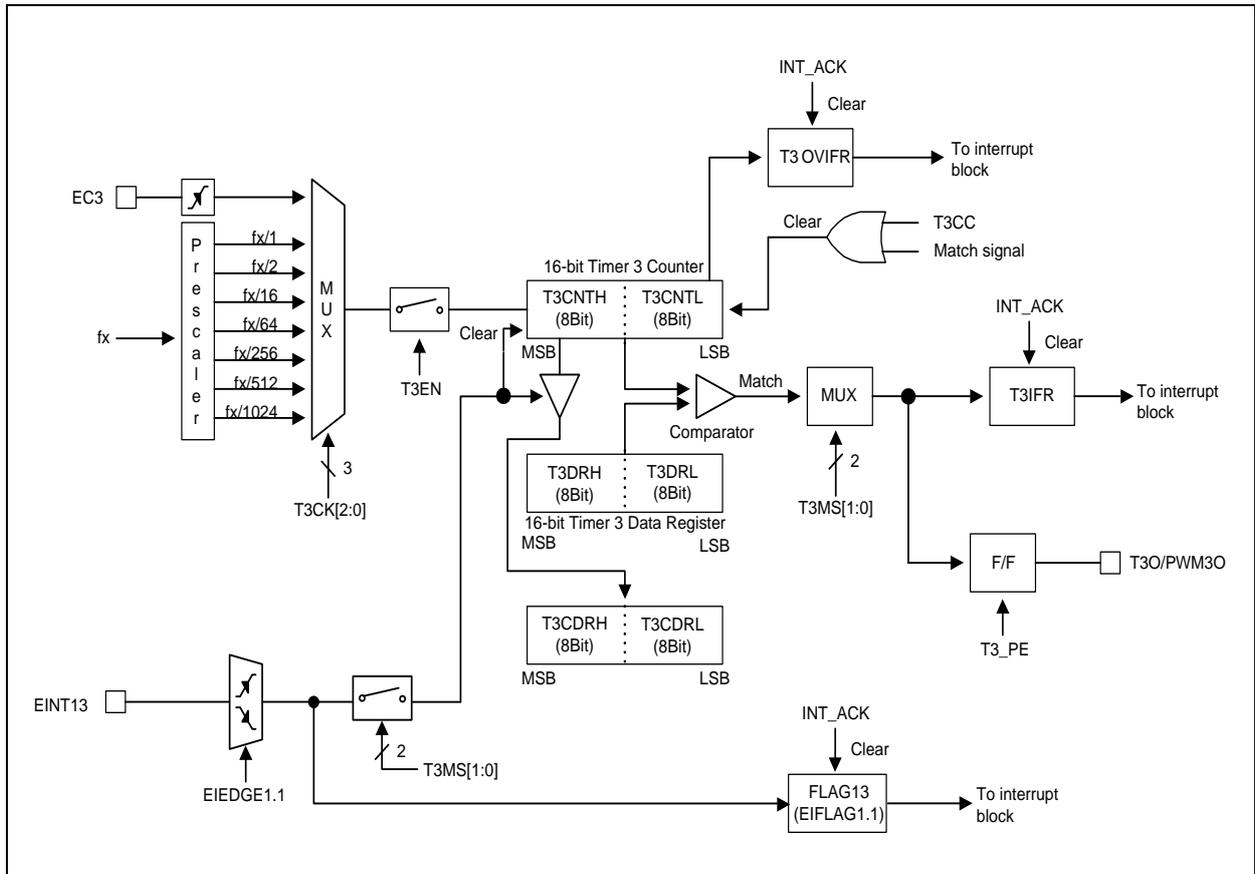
INT_ACK
Clear
T3 OVIFR
To interrupt block
EC3
Clear
T3CC
Match signal
P r e s c a l e r
fx/1
fx/2
fx/16
fx/64
fx/256
fx/512
fx/1024
M U X
16-bit Timer 3 Counter
T3CNTH (8Bit)
T3CNTL (8Bit)
fx
Clear
MSB
LSB
INT_ACK
Clear
T3EN
Match
MUX
T3IFR
To interrupt block
Comparator
3
T3CK[2:0]
T3DRH (8Bit)
T3DRL (8Bit)
16-bit Timer 3 Data Register
MSB
LSB
2
T3MS[1:0]
F/F
T3O/PWM3O
T3_PE
T3CDRH (8Bit)
T3CDRL (8Bit)
MSB
LSB
EINT13
2
T3MS[1:0]
EIEDGE1.1
INT_ACK
Clear
FLAG13 (EIFLAG1.1)
To interrupt block